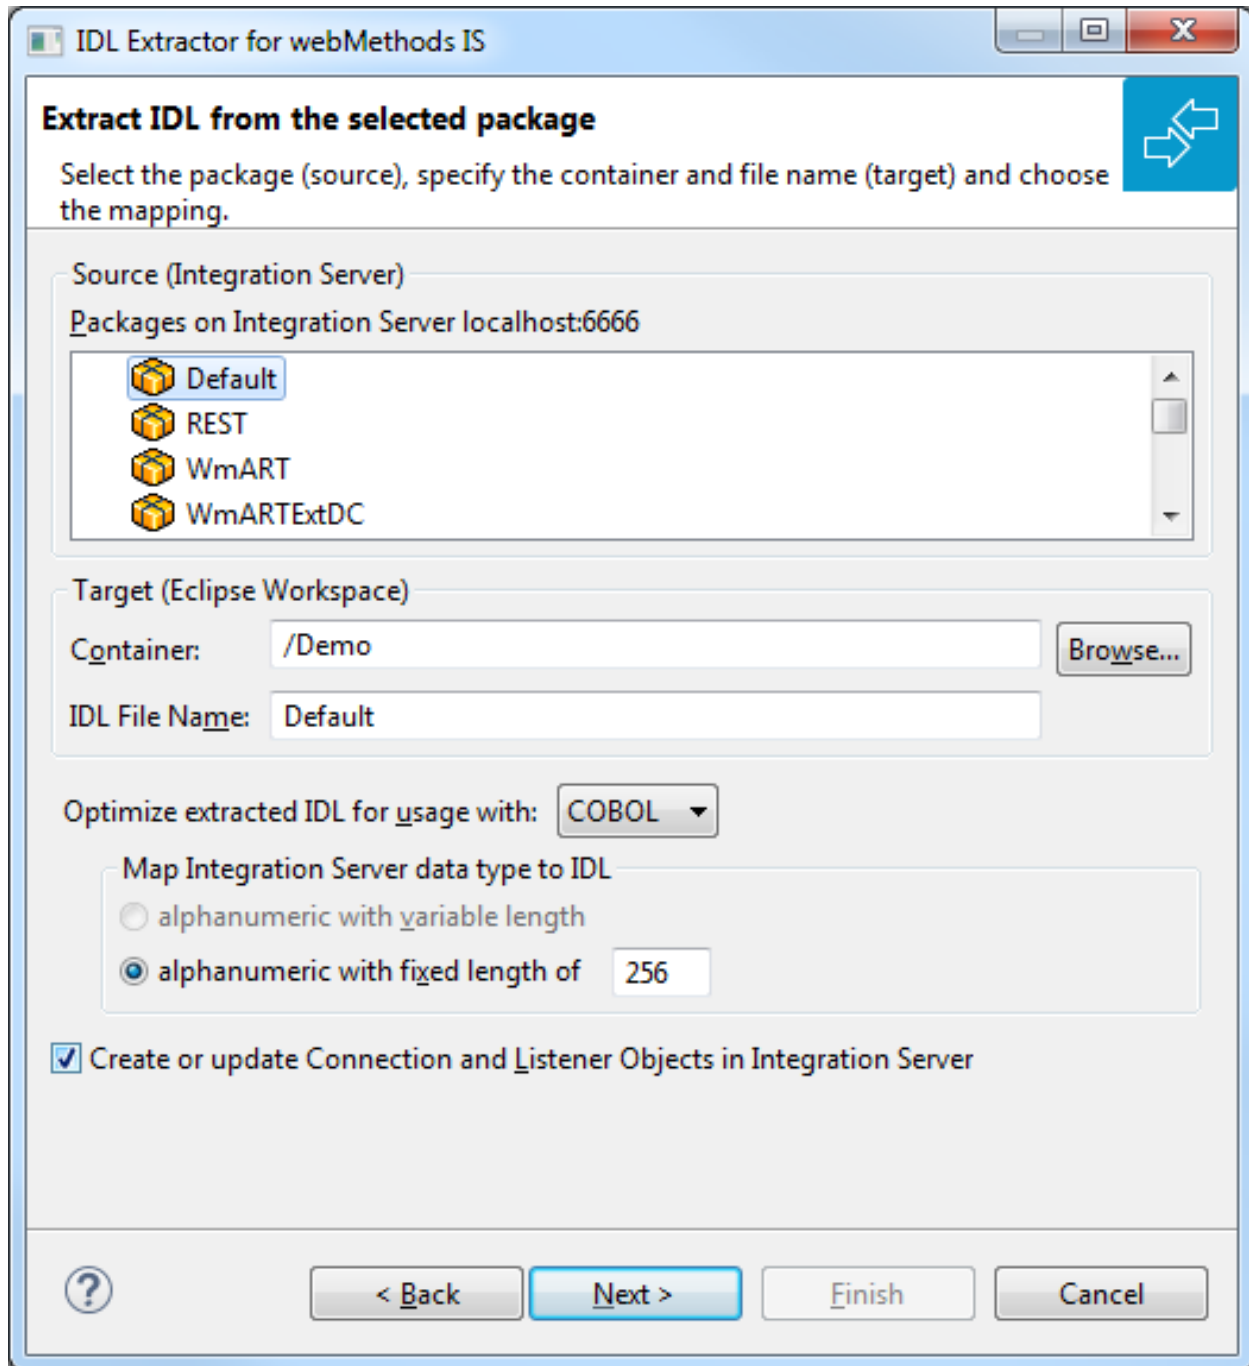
IDL Extractor for webMethods IS

Extract IDL from the selected package

Select the package (source), specify the container and file name (target) and choose the mapping.

Source (Integration Server)

Packages on Integration Server localhost:6666

Default
REST
WmART
WmARTExtDC

Target (Eclipse Workspace)

Container: /Demo Browse...

IDL File Name: Default

Optimize extracted IDL for usage with: COBOL

Map Integration Server data type to IDL

alphanumeric with variable length

alphanumeric with fixed length of 256

Create or update Connection and Listener Objects in Integration Server

?

< Back Next > Finish Cancel